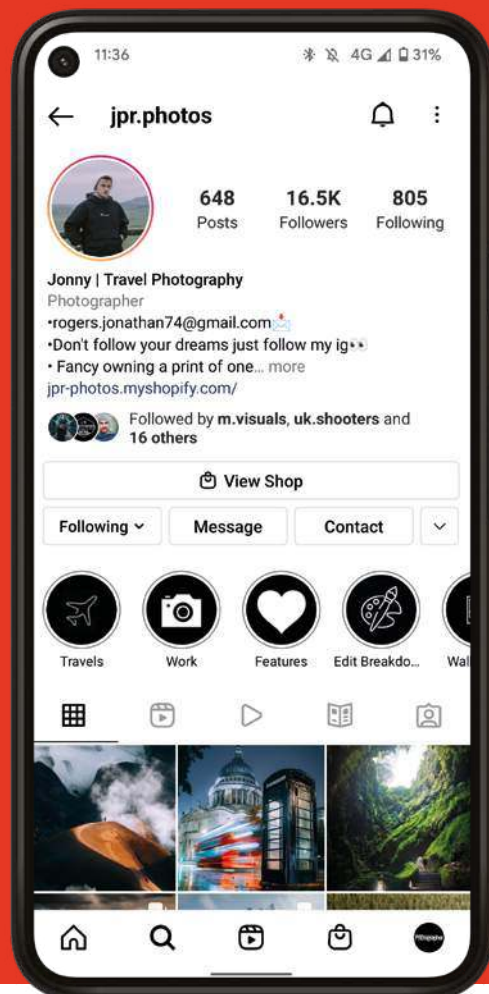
11:36

4G 31%

jpr.photos

648
Posts

16.5K
Followers

805
Following

Jonny | Travel Photography
Photographer
•rogers.jonathan74@gmail.com
•Don't follow your dreams just follow my ig
• Fancy owning a print of one... more
jpr-photos.myshopify.com/

Followed by m.visuals, uk.shooters and 16 others

View Shop

Following

Message

Contact

Travels

Work

Features

Edit Breakdo...

Wal